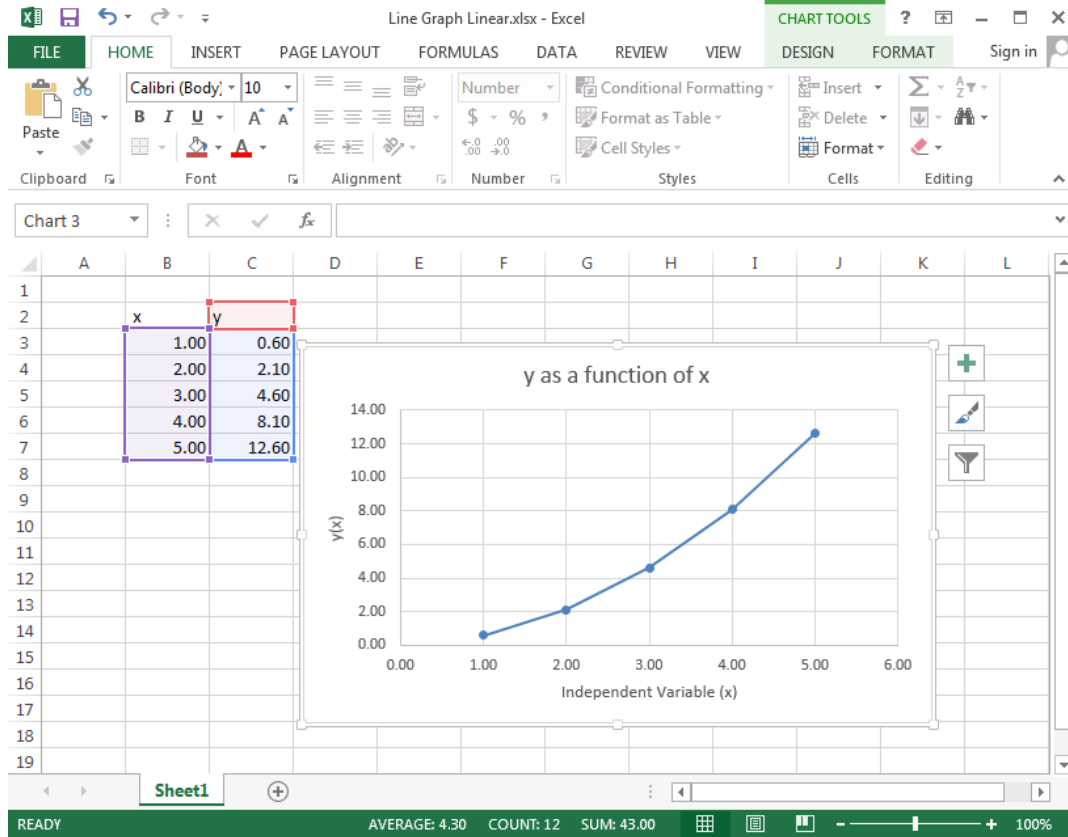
Line Graph Linear.xlsx - Excel

CHART TOOLS

FILE HOME INSERT PAGE LAYOUT FORMULAS DATA REVIEW VIEW DESIGN FORMAT Sign in

Paste
Clipboard

Calibri (Body) 10
B I U A A
Font

Alignment

Number
$ % ,
Number

Conditional Formatting
Format as Table
Cell Styles
Styles

Insert
Delete
Format
Cells

Editing

Chart 3

$f_x$

| | A | B | C | D | E | F | G | H | I | J | K | L |
|---|---|---|---|---|---|---|---|---|---|---|---|---|
| 1 | | | | | | | | | | | | |
| 2 | | x | y | | | | | | | | | |
| 3 | | 1.00 | 0.60 | | | | | | | | | |
| 4 | | 2.00 | 2.10 | | | | | | | | | |
| 5 | | 3.00 | 4.60 | | | | | | | | | |
| 6 | | 4.00 | 8.10 | | | | | | | | | |
| 7 | | 5.00 | 12.60 | | | | | | | | | |
| 8 | | | | | | | | | | | | |
| 9 | | | | | | | | | | | | |
| 10 | | | | | | | | | | | | |
| 11 | | | | | | | | | | | | |
| 12 | | | | | | | | | | | | |
| 13 | | | | | | | | | | | | |
| 14 | | | | | | | | | | | | |
| 15 | | | | | | | | | | | | |
| 16 | | | | | | | | | | | | |
| 17 | | | | | | | | | | | | |
| 18 | | | | | | | | | | | | |
| 19 | | | | | | | | | | | | |

y as a function of x

14.00
12.00
10.00
8.00
6.00
4.00
2.00
0.00

y(x)

0.00 1.00 2.00 3.00 4.00 5.00 6.00

Independent Variable (x)

Sheet1

READY AVERAGE: 4.30 COUNT: 12 SUM: 43.00 100%